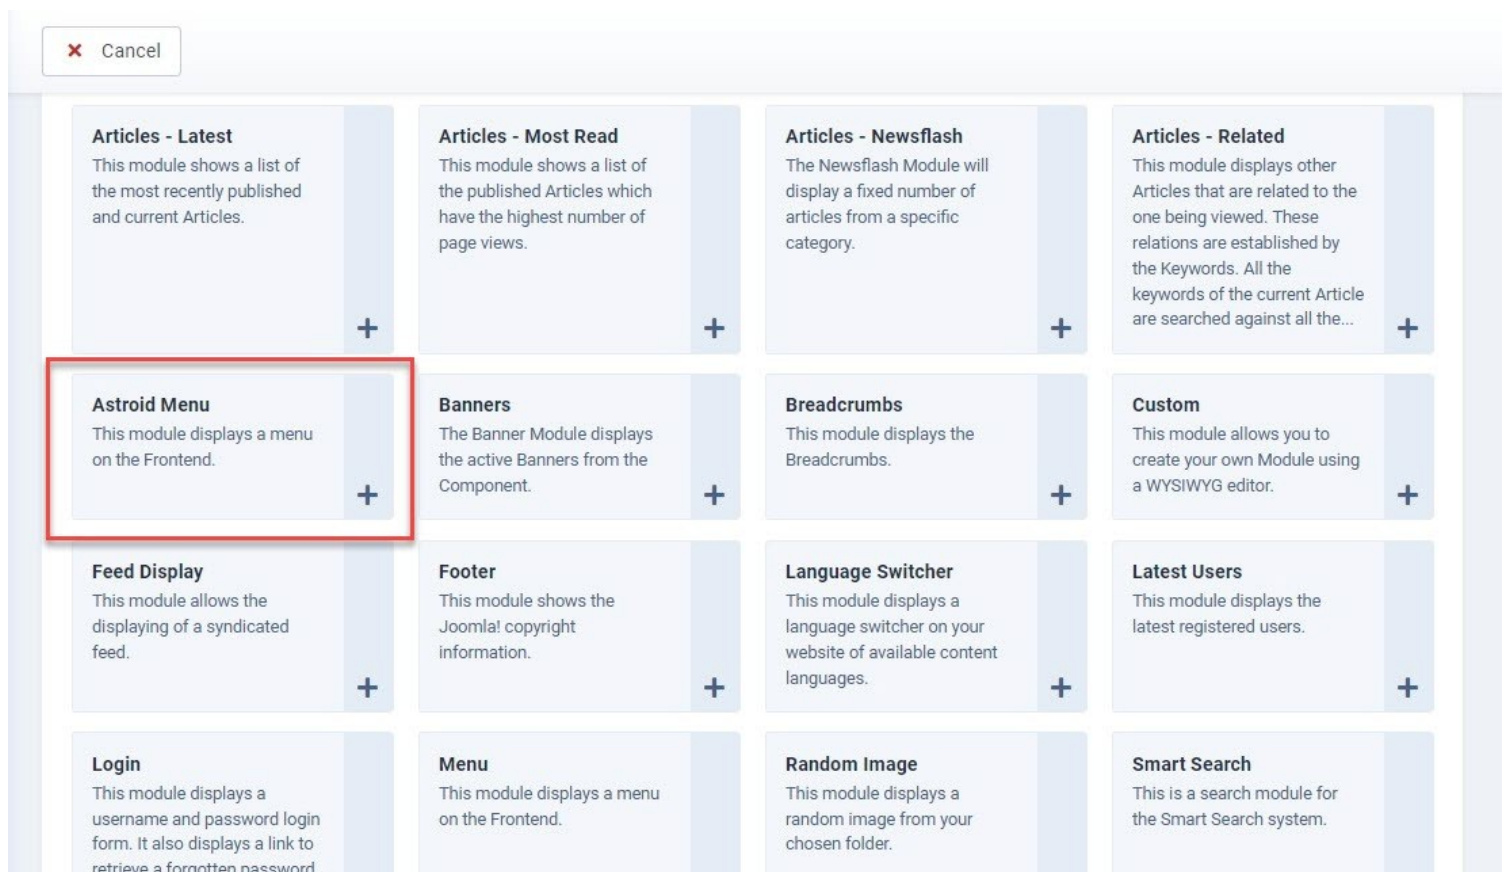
Cancel

Articles - Latest
This module shows a list of the most recently published and current Articles.
+

Articles - Most Read
This module shows a list of the published Articles which have the highest number of page views.
+

Articles - Newsflash
The Newsflash Module will display a fixed number of articles from a specific category.
+

Articles - Related
This module displays other Articles that are related to the one being viewed. These relations are established by the Keywords. All the keywords of the current Article are searched against all the...
+

Astroid Menu
This module displays a menu on the Frontend.
+

Banners
The Banner Module displays the active Banners from the Component.
+

Breadcrumbs
This module displays the Breadcrumbs.
+

Custom
This module allows you to create your own Module using a WYSIWYG editor.
+

Feed Display
This module allows the displaying of a syndicated feed.
+

Footer
This module shows the Joomla! copyright information.
+

Language Switcher
This module displays a language switcher on your website of available content languages.
+

Latest Users
This module displays the latest registered users.
+

Login
This module displays a username and password login form. It also displays a link to retrieve a forgotten password

Menu
This module displays a menu on the Frontend.

Random Image
This module displays a random image from your chosen folder.

Smart Search
This is a search module for the Smart Search system.